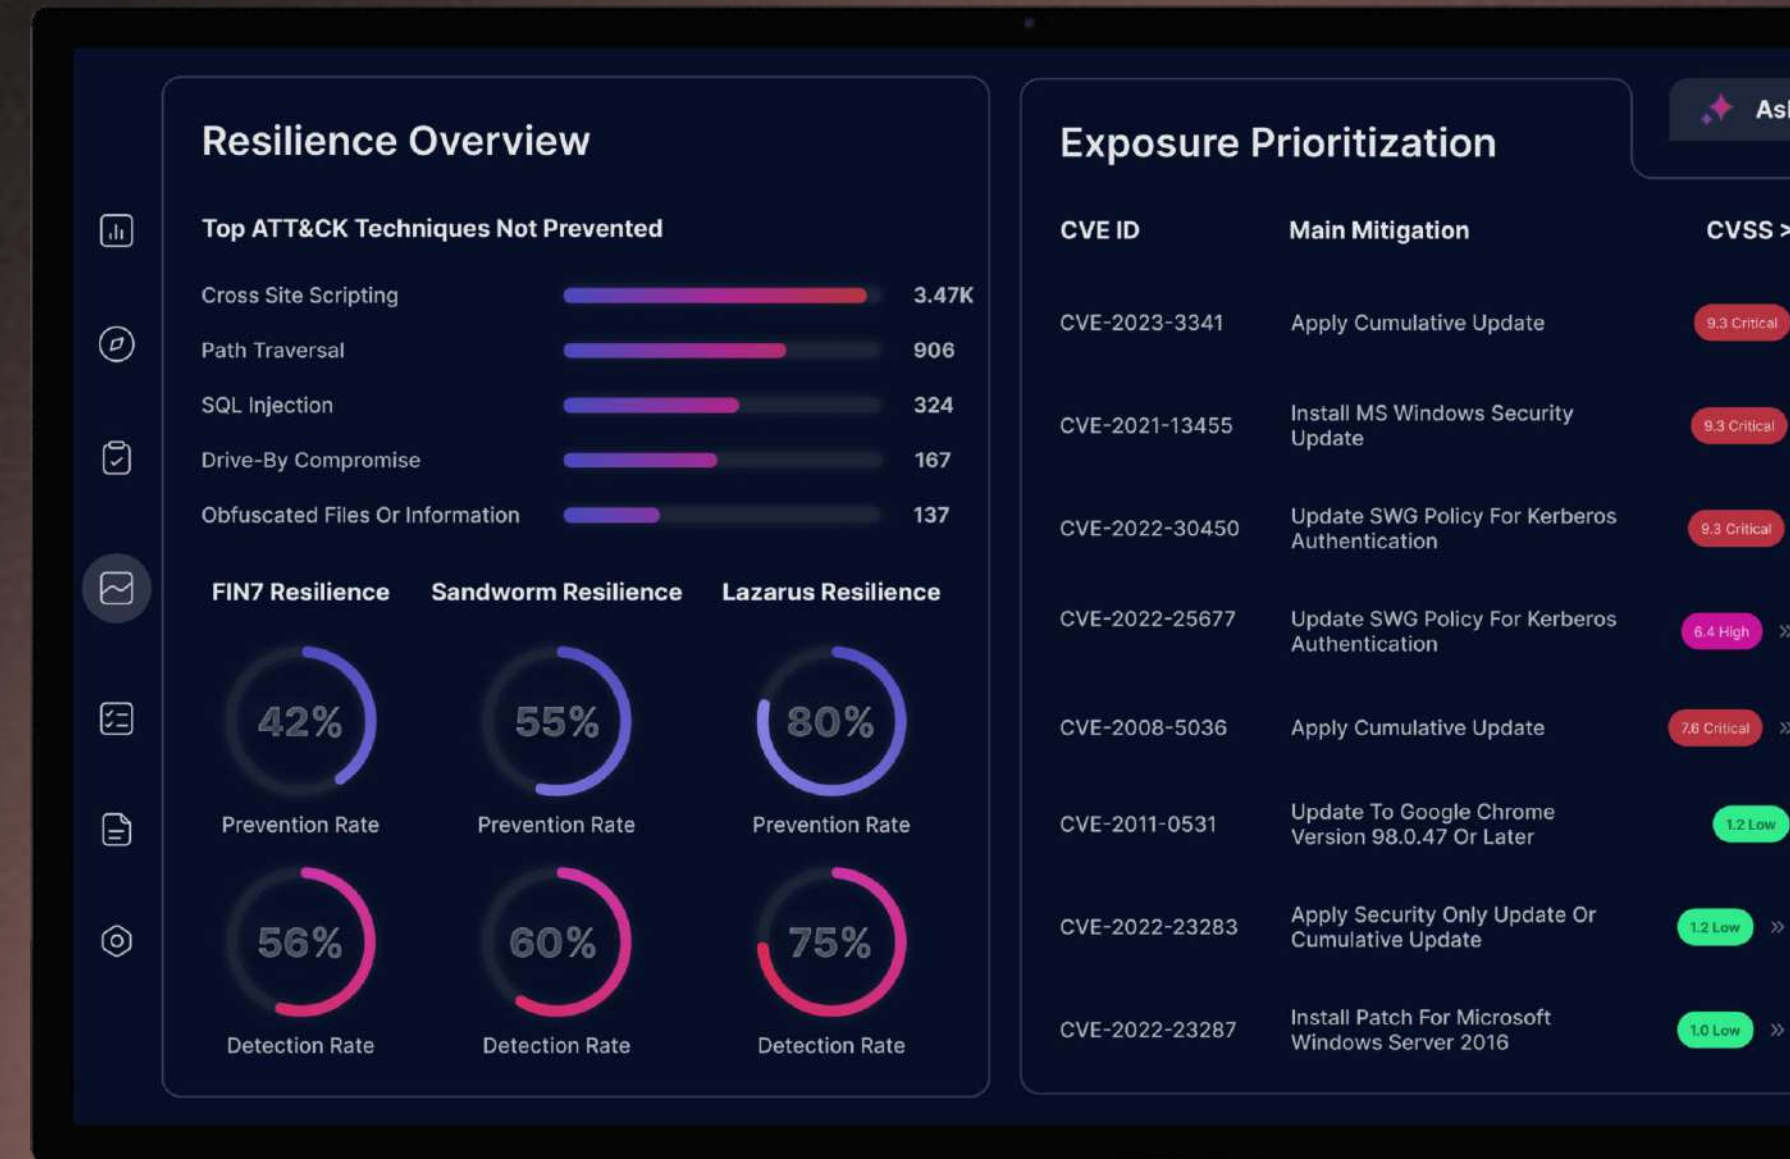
Resilience Overview

Top ATT&CK Techniques Not Prevented

| | |
|---|---|
| Cross Site Scripting | 3.47K |
| Path Traversal | 906 |
| SQL Injection | 324 |
| Drive-By Compromise | 167 |
| Obfuscated Files Or Information | 137 |

FIN7 Resilience

42%
Prevention Rate

56%
Detection Rate

Sandworm Resilience

55%
Prevention Rate

60%
Detection Rate

Lazarus Resilience

80%
Prevention Rate

75%
Detection Rate

Exposure Prioritization

As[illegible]

| CVE ID | Main Mitigation | CVSS > |
|---|---|---|
| CVE-2023-3341 | Apply Cumulative Update | 9.3 Critical |
| CVE-2021-13455 | Install MS Windows Security Update | 9.3 Critical |
| CVE-2022-30450 | Update SWG Policy For Kerberos Authentication | 9.3 Critical |
| CVE-2022-25677 | Update SWG Policy For Kerberos Authentication | 6.4 High |
| CVE-2008-5036 | Apply Cumulative Update | 7.6 Critical |
| CVE-2011-0531 | Update To Google Chrome Version 98.0.47 Or Later | 1.2 Low |
| CVE-2022-23283 | Apply Security Only Update Or Cumulative Update | 1.2 Low |
| CVE-2022-23287 | Install Patch For Microsoft Windows Server 2016 | 1.0 Low |